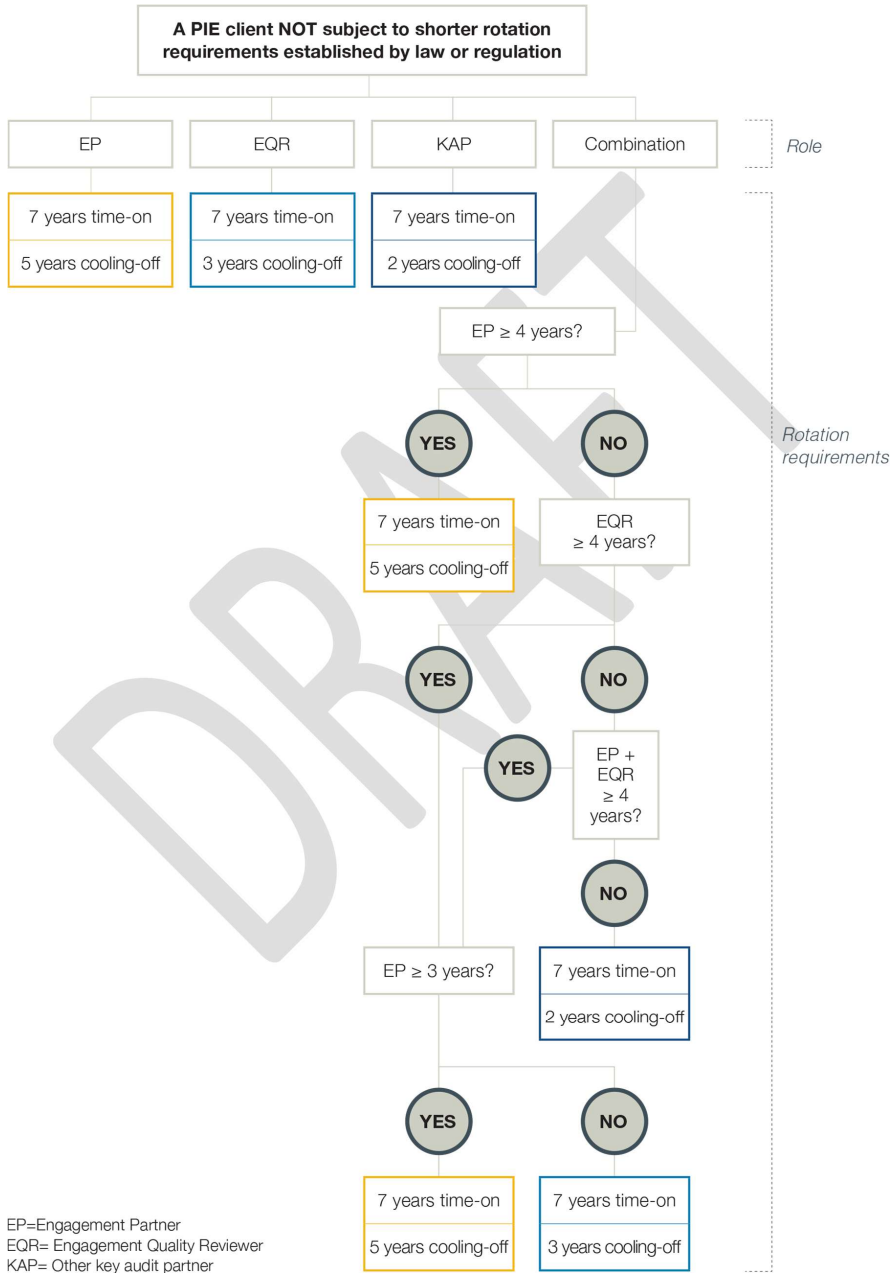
A PIE client NOT subject to shorter rotation requirements established by law or regulation

EP

EQR

KAP

Combination

Role

7 years time-on

5 years cooling-off

7 years time-on

3 years cooling-off

7 years time-on

2 years cooling-off

EP ≥ 4 years?

Rotation requirements

YES

NO

7 years time-on

5 years cooling-off

EQR ≥ 4 years?

YES

NO

YES

EP + EQR ≥ 4 years?

NO

EP ≥ 3 years?

7 years time-on

2 years cooling-off

YES

NO

7 years time-on

5 years cooling-off

7 years time-on

3 years cooling-off

EP=Engagement Partner
EQR= Engagement Quality Reviewer
KAP= Other key audit partner

DRAFT